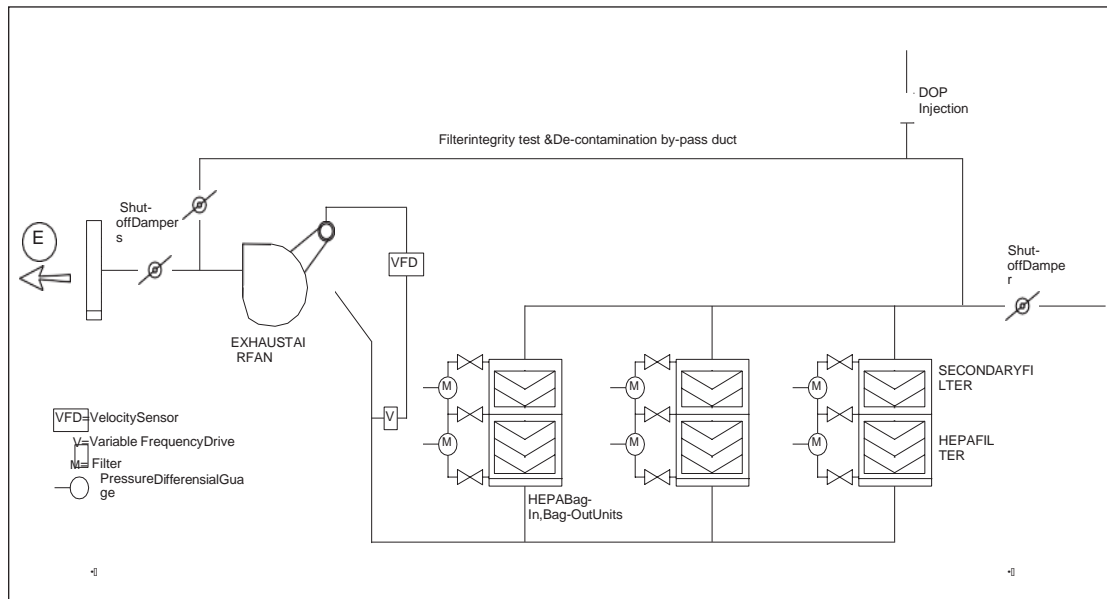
DOP Injection

Filterintegrity test &De-contamination by-pass duct

Shut-offDampers

E

VFD

Shut-offDamper

EXHAUSTAIRFAN

SECONDARYFILTER

HEPAFILTER

VFD=VelocitySensor

V=Variable FrequencyDrive

M=Filter

PressureDifferensialGuage

V

M

M

M

M

M

M

HEPABag-In,Bag-OutUnits